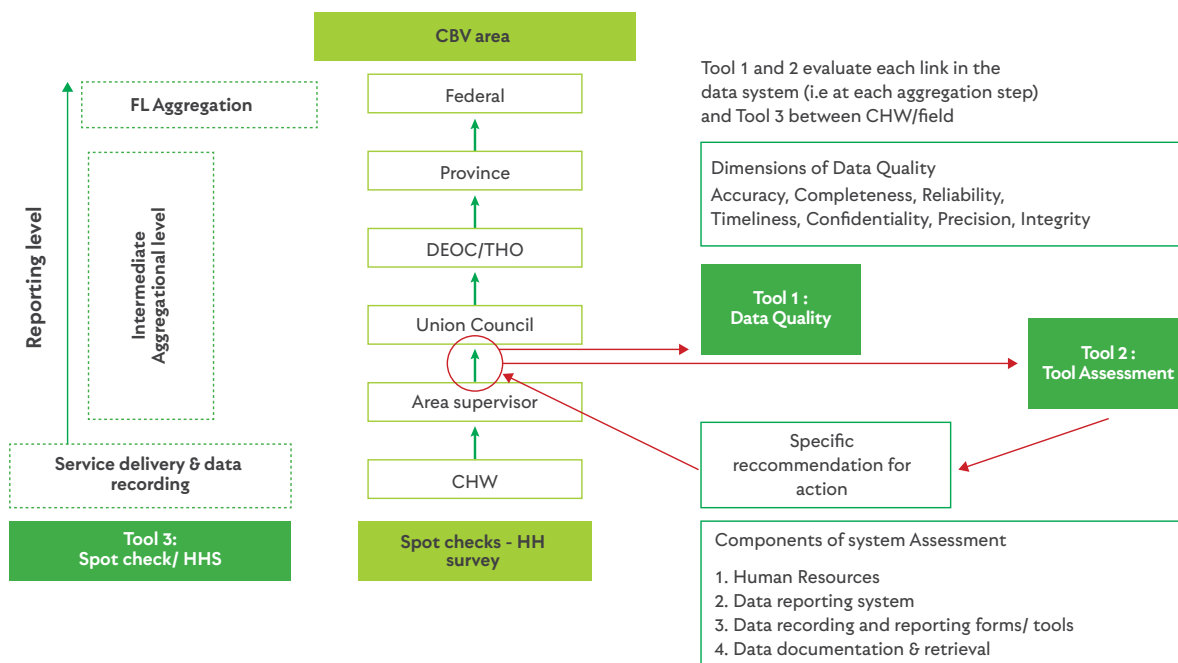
CBV area

Reporting level

FL Aggregation

Intermediate Aggregational level

Service delivery & data recording

Tool 3: Spot check/ HHS

Federal

Province

DEOC/THO

Union Council

Area supervisor

CHW

Spot checks - HH survey

Tool 1 and 2 evaluate each link in the data system (i.e at each aggregation step) and Tool 3 between CHW/field

Dimensions of Data Quality
Accuracy, Completeness, Reliability, Timeliness, Confidentiality, Precision, Integrity

Tool 1 : Data Quality

Tool 2 : Tool Assessment

Specific reccommendation for action

Components of system Assessment

1. Human Resources
2. Data reporting system
3. Data recording and reporting forms/ tools
4. Data documentation & retrieval